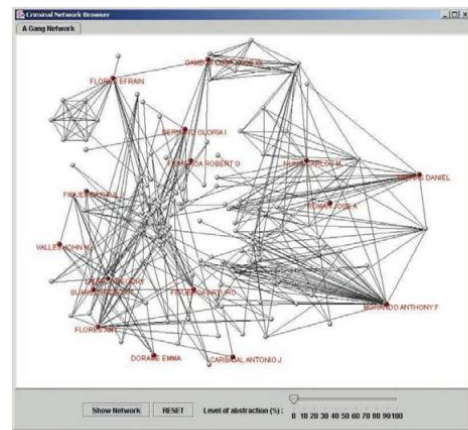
Criminal Network Browser

A Gang Network

FLORES EFRAIN

GAMBOA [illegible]

BERMUDEZ GLORIA I

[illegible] ROBERT G

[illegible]

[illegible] DANIEL

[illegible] JOSE A

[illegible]

VALLE JOHN M

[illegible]

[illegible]

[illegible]

FLORES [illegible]

DORAME EMMA

CARBAJAL ANTONIO J

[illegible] ANTHONY F

Show Network

RESET

Level of abstraction (%) :

0 10 20 30 40 50 60 70 80 90 100